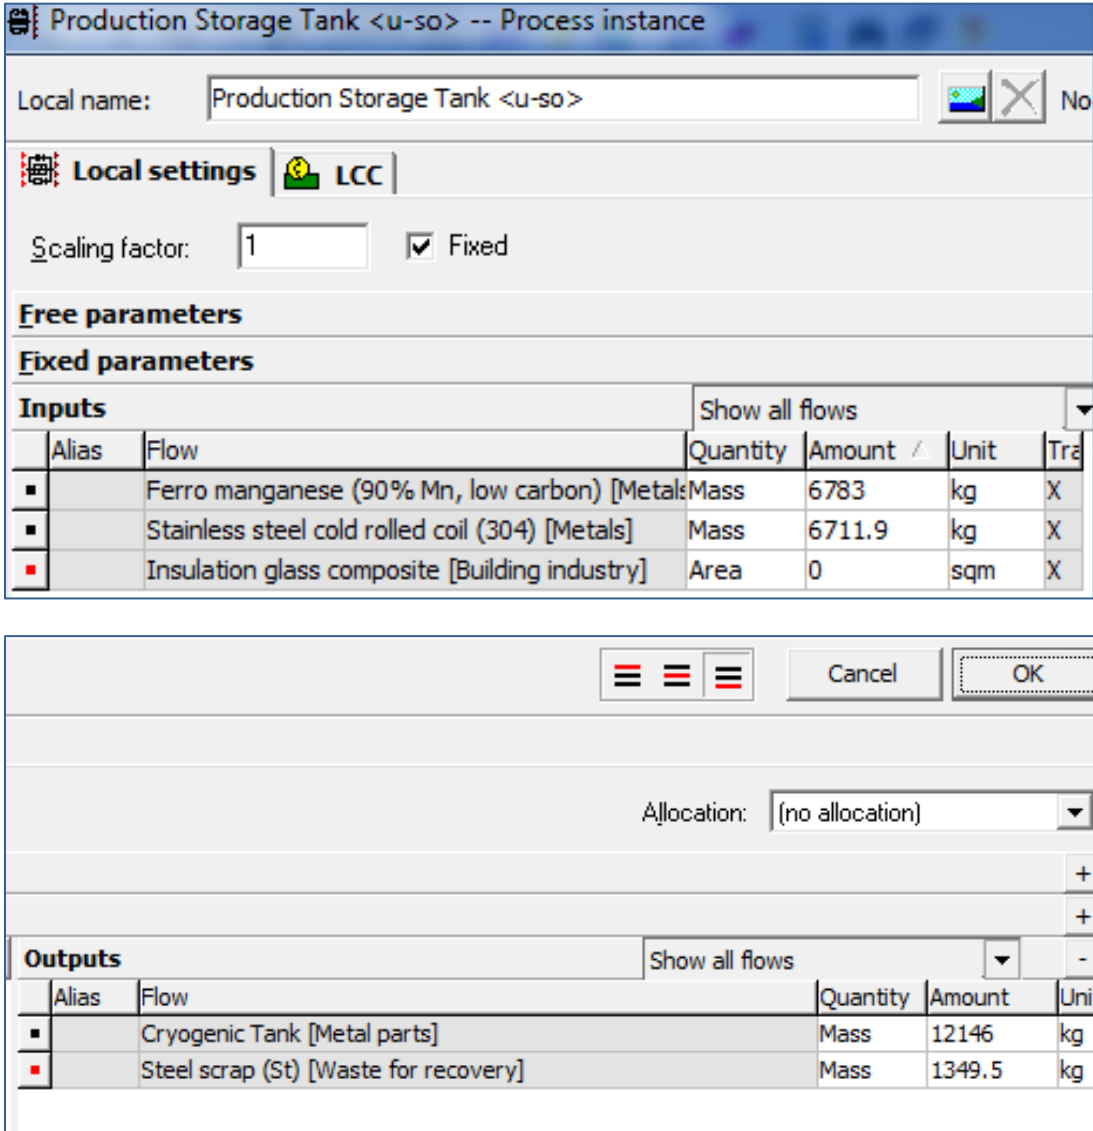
Production Storage Tank <u-so> -- Process instance

Local name: Production Storage Tank <u-so>

No

Local settings LCC

Scaling factor: 1 Fixed

Free parameters

Fixed parameters

Inputs Show all flows

| | Alias | Flow | Quantity | Amount | Unit | Tra |
|---|---|---|---|---|---|---|
| ▪ | | Ferro manganese (90% Mn, low carbon) [Metals | Mass | 6783 | kg | X |
| ▪ | | Stainless steel cold rolled coil (304) [Metals] | Mass | 6711.9 | kg | X |
| ▪ | | Insulation glass composite [Building industry] | Area | 0 | sqm | X |

Cancel OK

Allocation: (no allocation)

+
+

Outputs Show all flows -

| | Alias | Flow | Quantity | Amount | Uni |
|---|---|---|---|---|---|
| ▪ | | Cryogenic Tank [Metal parts] | Mass | 12146 | kg |
| ▪ | | Steel scrap (St) [Waste for recovery] | Mass | 1349.5 | kg |